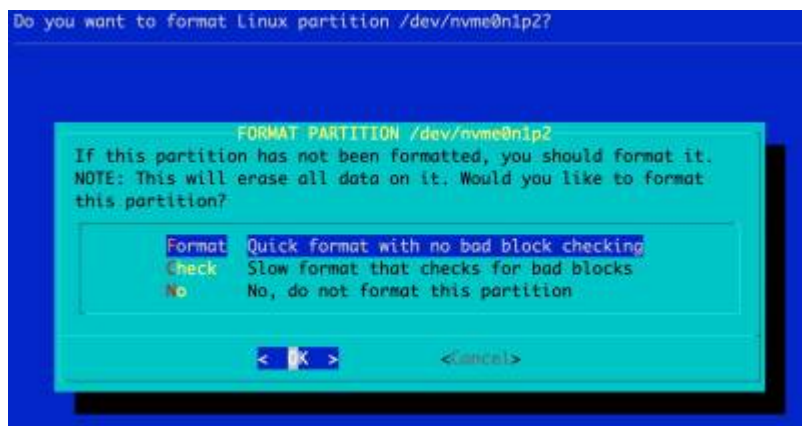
Do you want to format Linux partition /dev/nvme0n1p2?

FORMAT PARTITION /dev/nvme0n1p2

If this partition has not been formatted, you should format it. NOTE: This will erase all data on it. Would you like to format this partition?

Format Quick format with no bad block checking
Check Slow format that checks for bad blocks
No No, do not format this partition

< OK > <Cancel>